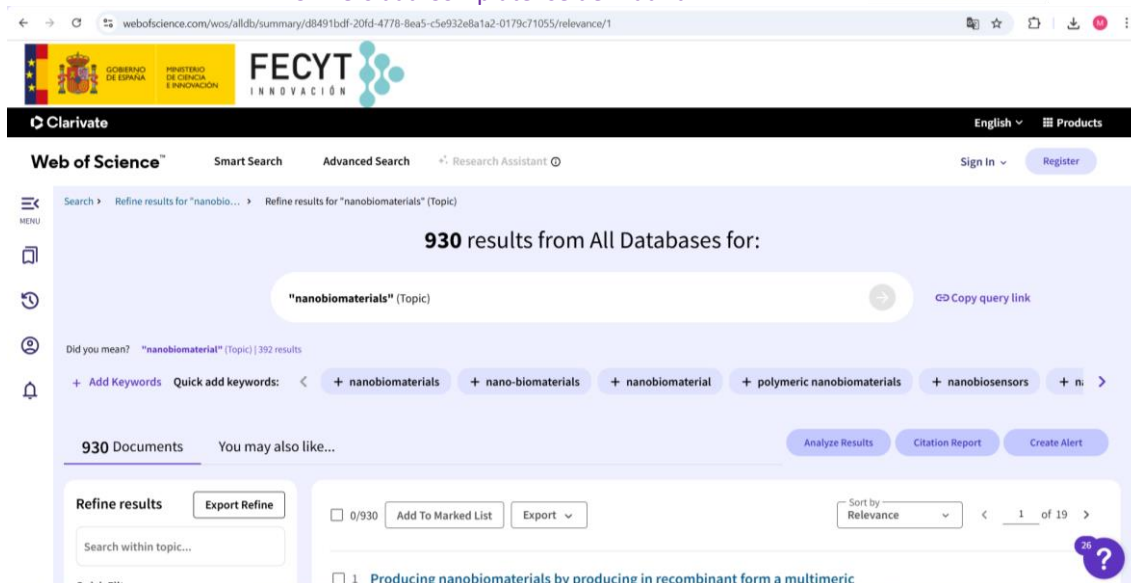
webofscience.com/wos/alldb/summary/d8491bdf-20fd-4778-8ea5-c5e932e8a1a2-0179c71055/relevance/1

GOBIERNO DE ESPAÑA MINISTERIO DE CIENCIA E INNOVACIÓN FECYT INNOVACIÓN

Clarivate

English Products

Web of Science™ Smart Search Advanced Search Research Assistant

Sign In Register

MENU

Search › Refine results for "nanobio... › Refine results for "nanobiomaterials" (Topic)

930 results from All Databases for:

"nanobiomaterials" (Topic)

Copy query link

Did you mean? "nanobiomaterial" (Topic) | 392 results

+ Add Keywords Quick add keywords: + nanobiomaterials + nano-biomaterials + nanobiomaterial + polymeric nanobiomaterials + nanobiosensors + n

930 Documents You may also like...

Analyze Results Citation Report Create Alert

Refine results Export Refine

Search within topic...

0/930 Add To Marked List Export

Sort by Relevance

1 of 19

26

1 Producing nanobiomaterials by producing in recombinant form a multimeric